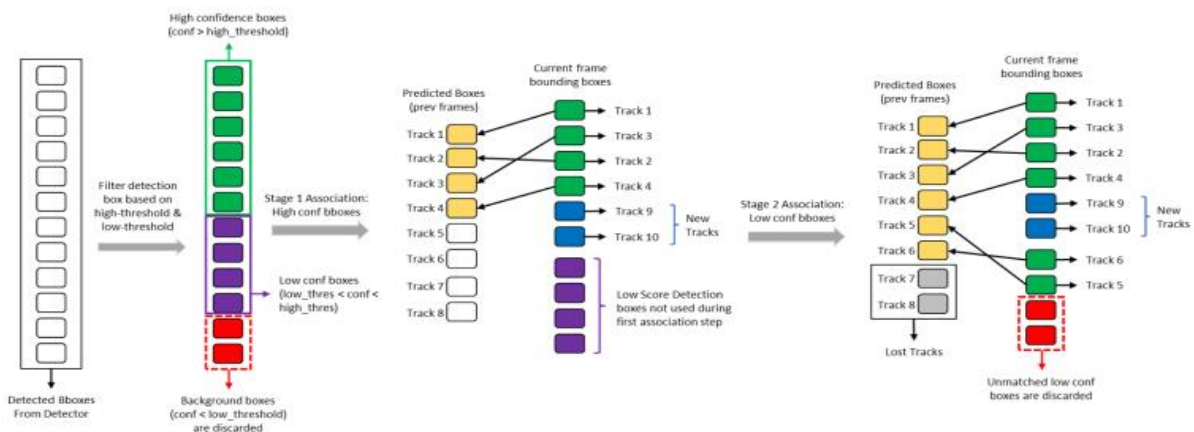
High confidence boxes (conf > high_threshold)

Detected Bboxes From Detector

Filter detection box based on high-threshold & low-threshold

Low conf boxes (low_thres < conf < high_thres)

Background boxes (conf < low_threshold) are discarded

Stage 1 Association: High conf bboxes

Predicted Boxes (prev frames)

Track 1
Track 2
Track 3
Track 4
Track 5
Track 6
Track 7
Track 8

Current frame bounding boxes

Track 1
Track 3
Track 2
Track 4
Track 9
Track 10

New Tracks

Low Score Detection boxes not used during first association step

Stage 2 Association: Low conf bboxes

Predicted Boxes (prev frames)

Track 1
Track 2
Track 3
Track 4
Track 5
Track 6
Track 7
Track 8

Lost Tracks

Current frame bounding boxes

Track 1
Track 3
Track 2
Track 4
Track 9
Track 10
Track 6
Track 5

New Tracks

Unmatched low conf boxes are discarded